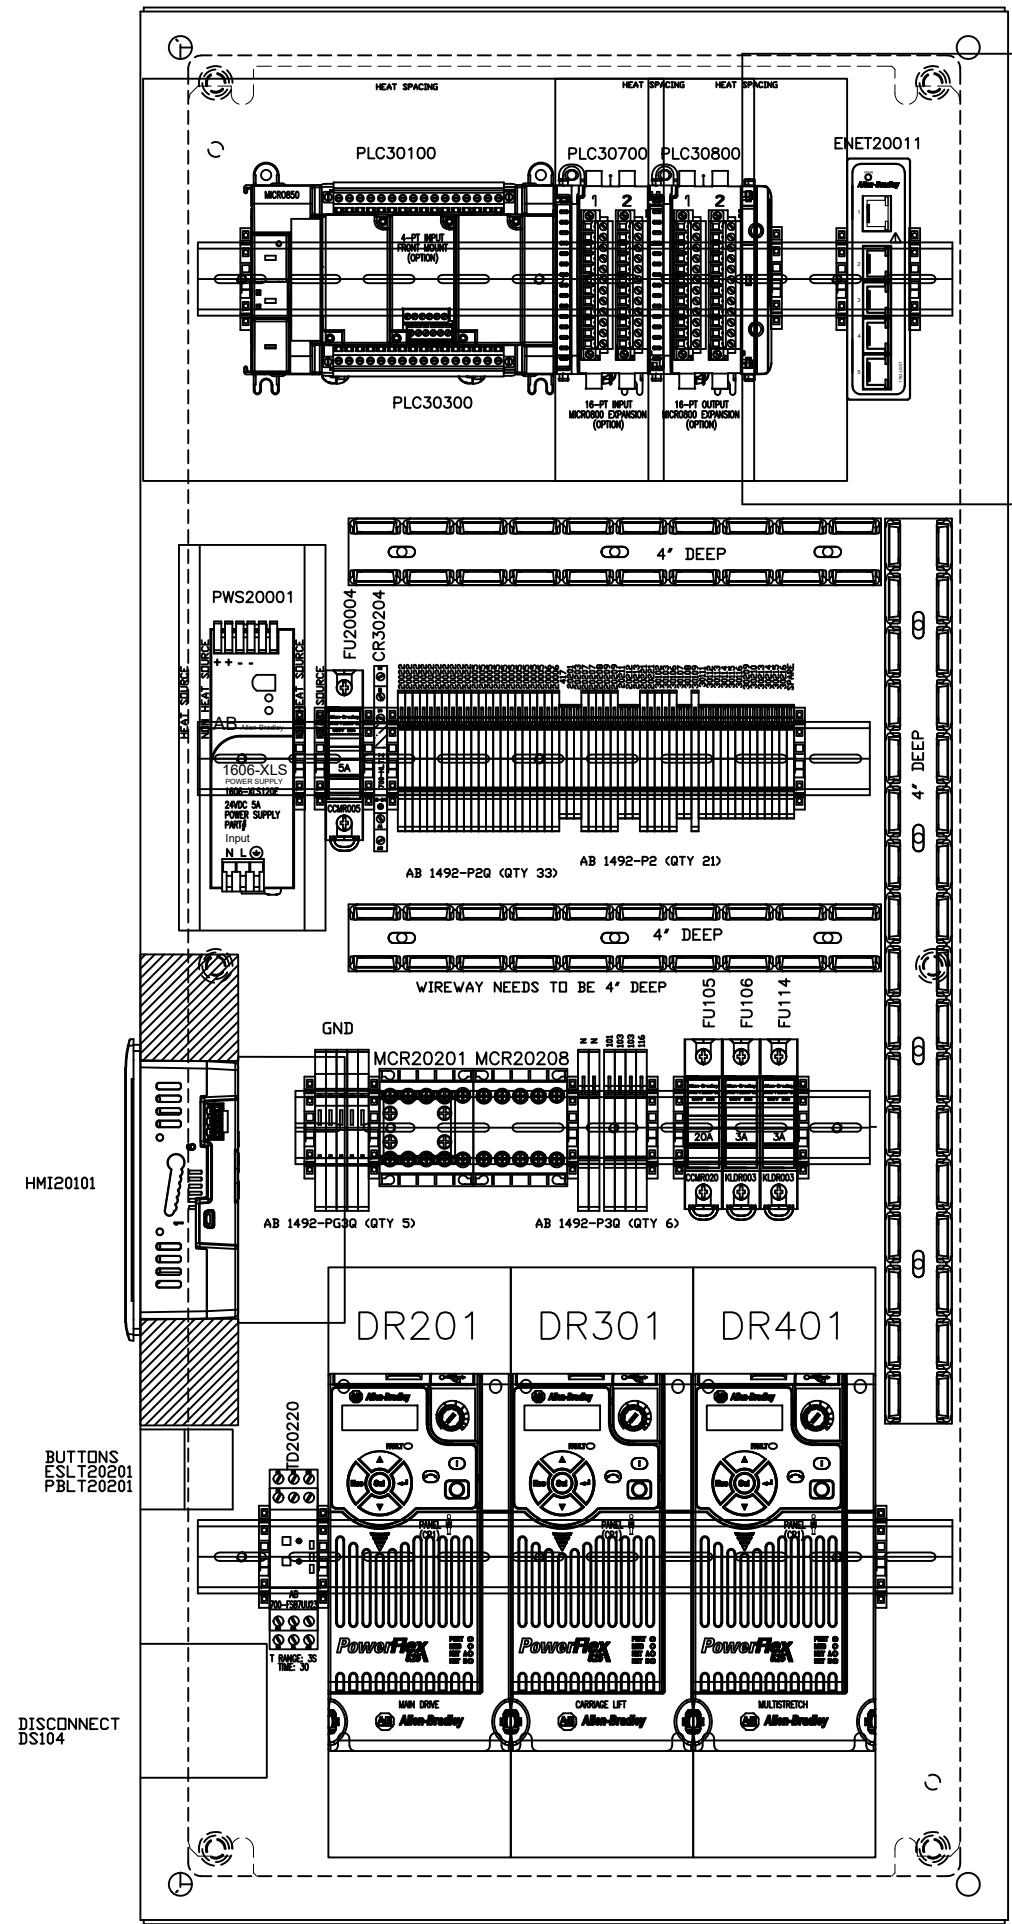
HEAT SPACING
HEAT SPACING
HEAT SPACING
PLC30100
PLC30700
PLC30800
ENET20011
MICRO850
4-PT INPUT FRONT-MOUNT (OPTION)
1
2
1
2
PLC30300
16-PT INPUT MICRO800 EXPANSION (OPTION)
16-PT OUTPUT MICRO800 EXPANSION (OPTION)
4' DEEP
PWS20001
FU20004
CR30204
HEAT SOURCE
NO HEAT SOURCE
HEAT SOURCE
AB
1606-XLS
POWER SUPPLY
24VDC 5A POWER SUPPLY
Input
N L
5A
CCMR005
AB 1492-P2Q (QTY 33)
AB 1492-P2 (QTY 21)
4' DEEP
4' DEEP
WIREWAY NEEDS TO BE 4' DEEP
FU105
FU106
FU114
GND
MCR20201 MCR20208
20A
3A
3A
CCMR020
KLDR003
KLDR003
HMI20101
AB 1492-PG3Q (QTY 5)
AB 1492-P3Q (QTY 6)
DR201
DR301
DR401
TD20220
BUTTONS
ESLT20201
PBLT20201
Allen-Bradley
Allen-Bradley
Allen-Bradley
PowerFlex
PowerFlex
PowerFlex
T RANGE: 3S
TIME: 30
MAIN DRIVE
CARRIAGE LIFT
MULTISTRETCH
Allen-Bradley
Allen-Bradley
Allen-Bradley
DISCONNECT
DS104